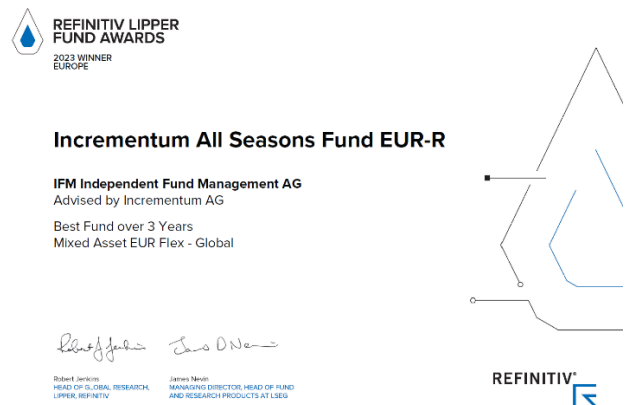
REFINITIV LIPPER FUND AWARDS
2023 WINNER EUROPE

Incrementum All Seasons Fund EUR-R

IFM Independent Fund Management AG
Advised by Incrementum AG

Best Fund over 3 Years
Mixed Asset EUR Flex - Global

Robert Jenkins
HEAD OF GLOBAL RESEARCH, LIPPER, REFINITIV

James Nevin
MANAGING DIRECTOR, HEAD OF FUND AND RESEARCH PRODUCTS AT LSEG

REFINITIV